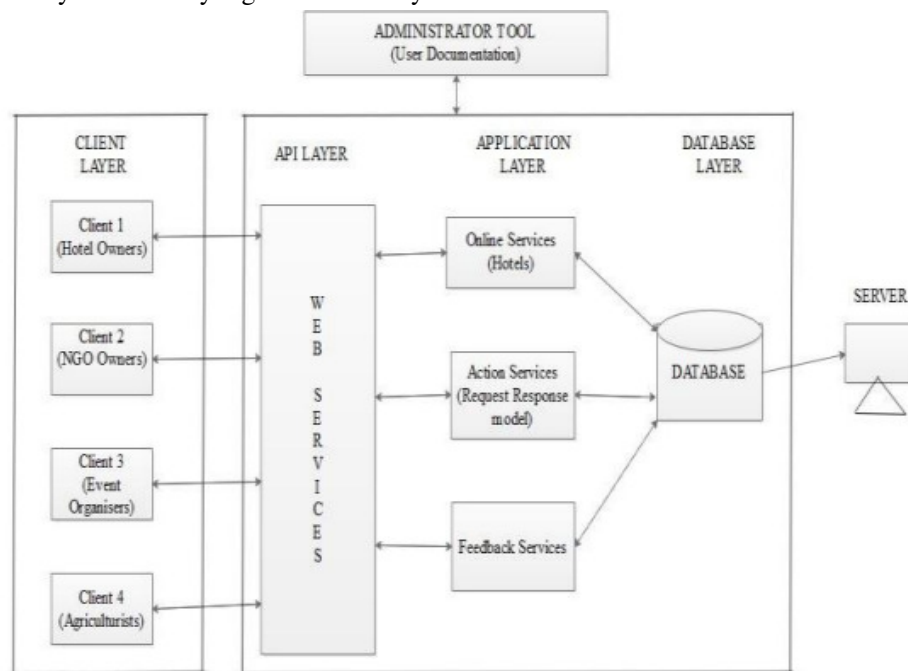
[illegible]

ADMINISTRATOR TOOL
(User Documentation)

CLIENT LAYER

API LAYER

APPLICATION LAYER

DATABASE LAYER

Client 1 (Hotel Owners)

Client 2 (NGO Owners)

Client 3 (Event Organisers)

Client 4 (Agriculturists)

W E B S E R V I C E S

Online Services (Hotels)

Action Services (Request Response model)

Feedback Services

DATABASE

SERVER